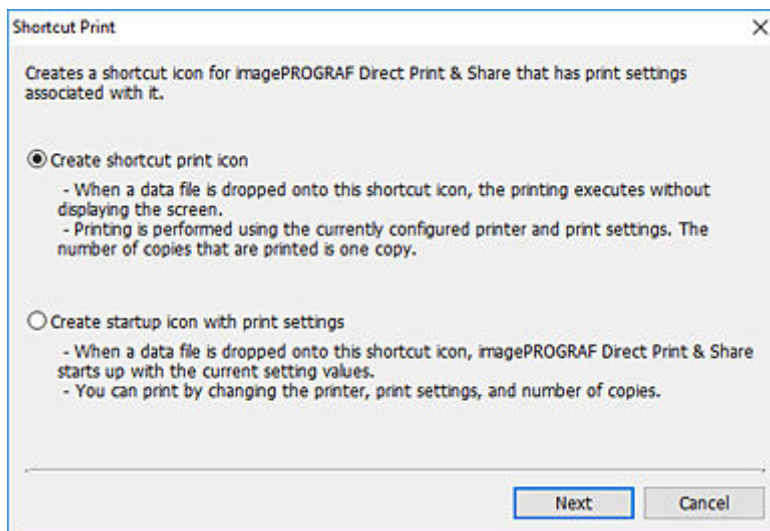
Shortcut Print

×

Creates a shortcut icon for imagePROGRAF Direct Print & Share that has print settings associated with it.

Create shortcut print icon

- When a data file is dropped onto this shortcut icon, the printing executes without displaying the screen.
- Printing is performed using the currently configured printer and print settings. The number of copies that are printed is one copy.

Create startup icon with print settings

- When a data file is dropped onto this shortcut icon, imagePROGRAF Direct Print & Share starts up with the current setting values.
- You can print by changing the printer, print settings, and number of copies.

Next

Cancel